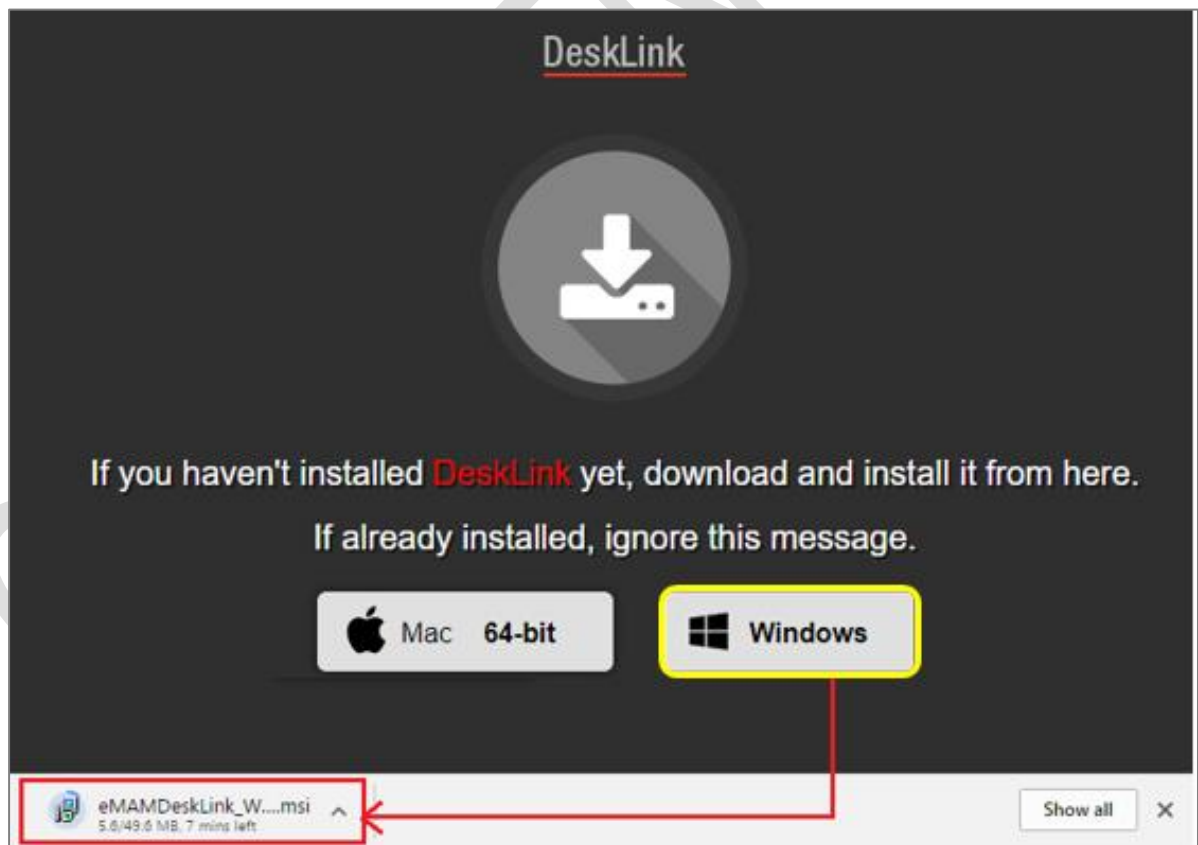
DeskLink

If you haven't installed DeskLink yet, download and install it from here.

If already installed, ignore this message.

Mac 64-bit

Windows

eMAMDeskLink_W....msi
5.6/49.6 MB, 7 mins left

Show all

×